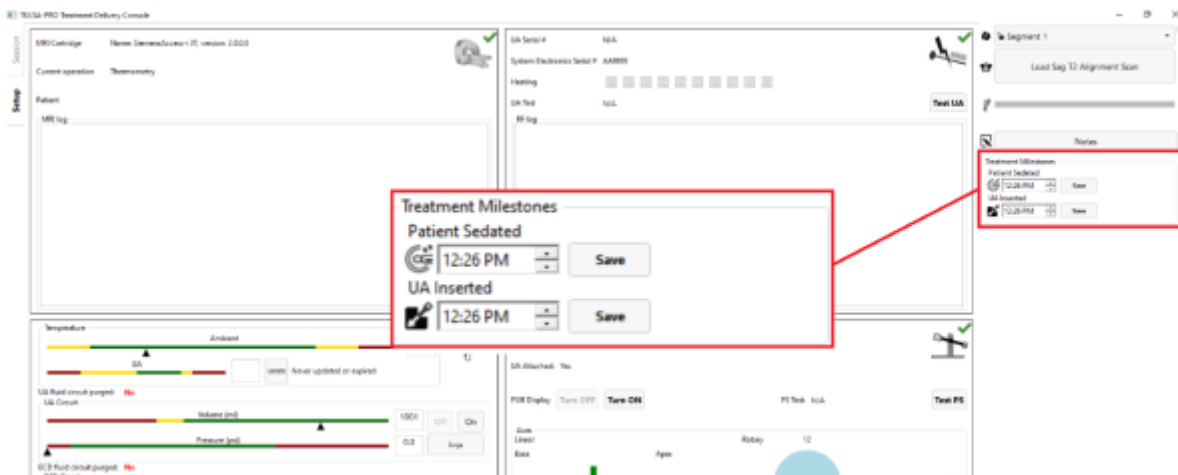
TULSA-PRO Treatment Delivery Console

Session
Setup

MRI Cartridge Name: SiemensAccess-i 3T, version: 2.0.0.0
Current operation Thermometry
Patient
MR log

UA Serial # N/A
System Electronics Serial # AA0000
Heating
UA Test N/A
Test UA
RF log

Segment 1
Load Sag T2 Alignment Scan

Notes

Treatment Milestones
Patient Sedated
12:26 PM
Save
UA Inserted
12:26 PM
Save

Treatment Milestones
Patient Sedated
12:26 PM
Save
UA Inserted
12:26 PM
Save

Temperature
Ambient
UA
Never updated or expired

UA fluid circuit purged: No
UA Circuit
Volume (ml)
100
Off
On
Pressure (psi)
0.0
Purge

ECD fluid circuit purged: No

UA Attached Yes
PSB Display Turn OFF Turn ON
PS Test N/A
Test PS
Linear
Rotary 12
Base
Apex